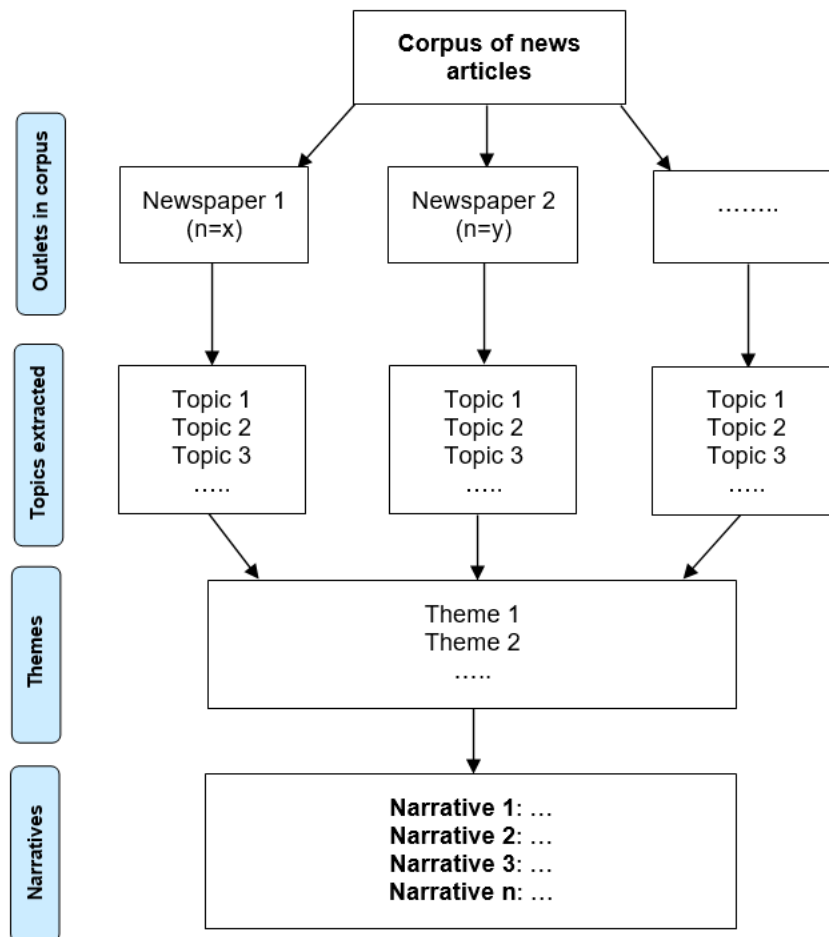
Corpus of news articles

Outlets in corpus

Newspaper 1
(n=x)

Newspaper 2
(n=y)

........

Topics extracted

Topic 1
Topic 2
Topic 3
.....

Topic 1
Topic 2
Topic 3
.....

Topic 1
Topic 2
Topic 3
.....

Themes

Theme 1
Theme 2
.....

Narratives

**Narrative 1**: ...
**Narrative 2**: ...
**Narrative 3**: ...
**Narrative n**: ...